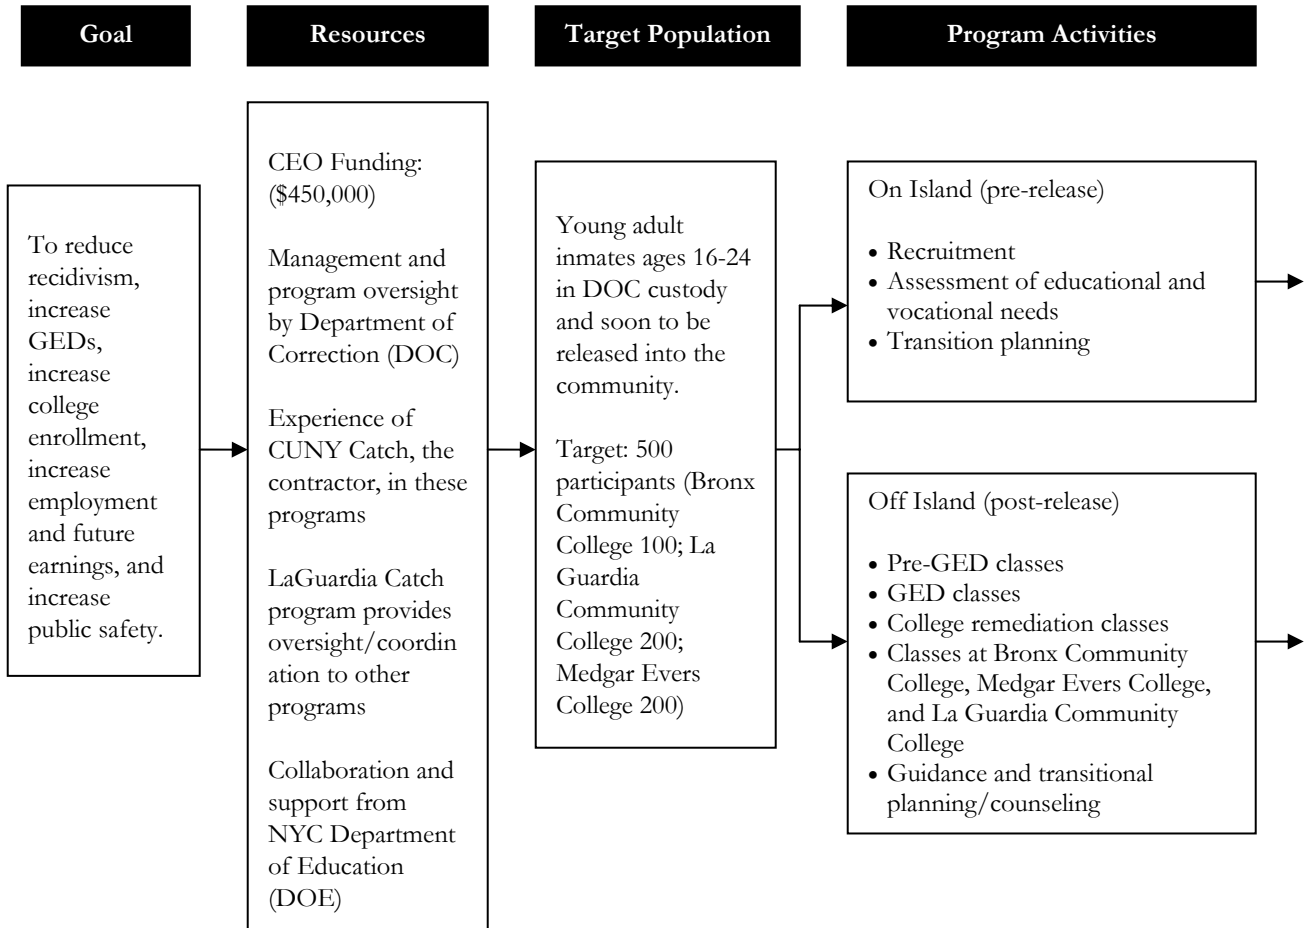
Goal

Resources

Target Population

Program Activities

To reduce recidivism, increase GEDs, increase college enrollment, increase employment and future earnings, and increase public safety.

CEO Funding: (\$450,000)

Management and program oversight by Department of Correction (DOC)

Experience of CUNY Catch, the contractor, in these programs

LaGuardia Catch program provides oversight/coordination to other programs

Collaboration and support from NYC Department of Education (DOE)

Young adult inmates ages 16-24 in DOC custody and soon to be released into the community.

Target: 500 participants (Bronx Community College 100; La Guardia Community College 200; Medgar Evers College 200)

On Island (pre-release)

• Recruitment
• Assessment of educational and vocational needs
• Transition planning

Off Island (post-release)

• Pre-GED classes
• GED classes
• College remediation classes
• Classes at Bronx Community College, Medgar Evers College, and La Guardia Community College
• Guidance and transitional planning/counseling